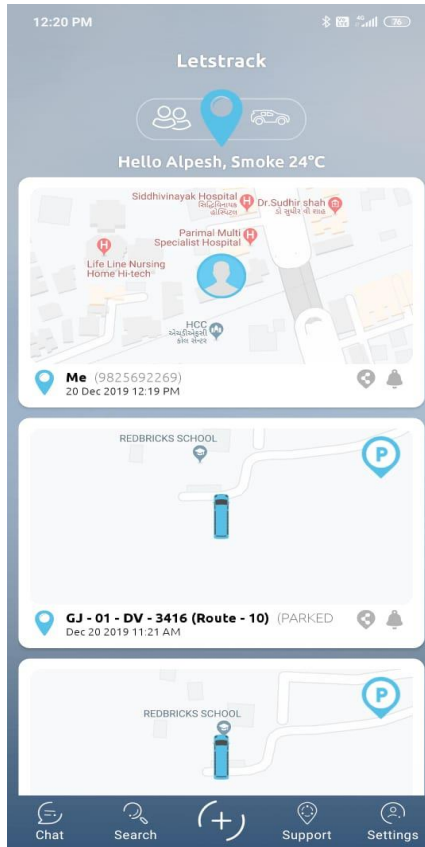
12:20 PM

76

Letstrack

Hello Alpesh, Smoke 24°C

Siddhivinayak Hospital
સિદ્ધિવિનાયક હોસ્પિટલ

Dr.Sudhir shah
ડૉ સુધીર શાહ

Parimal Multi Specialist Hospital

Life Line Nursing Home Hi-tech

HCC
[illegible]

Me (9825692269)
20 Dec 2019 12:19 PM

REDBRICKS SCHOOL

P

GJ - 01 - DV - 3416 (Route - 10) (PARKED
Dec 20 2019 11:21 AM

REDBRICKS SCHOOL

P

Chat
Search
Support
Settings